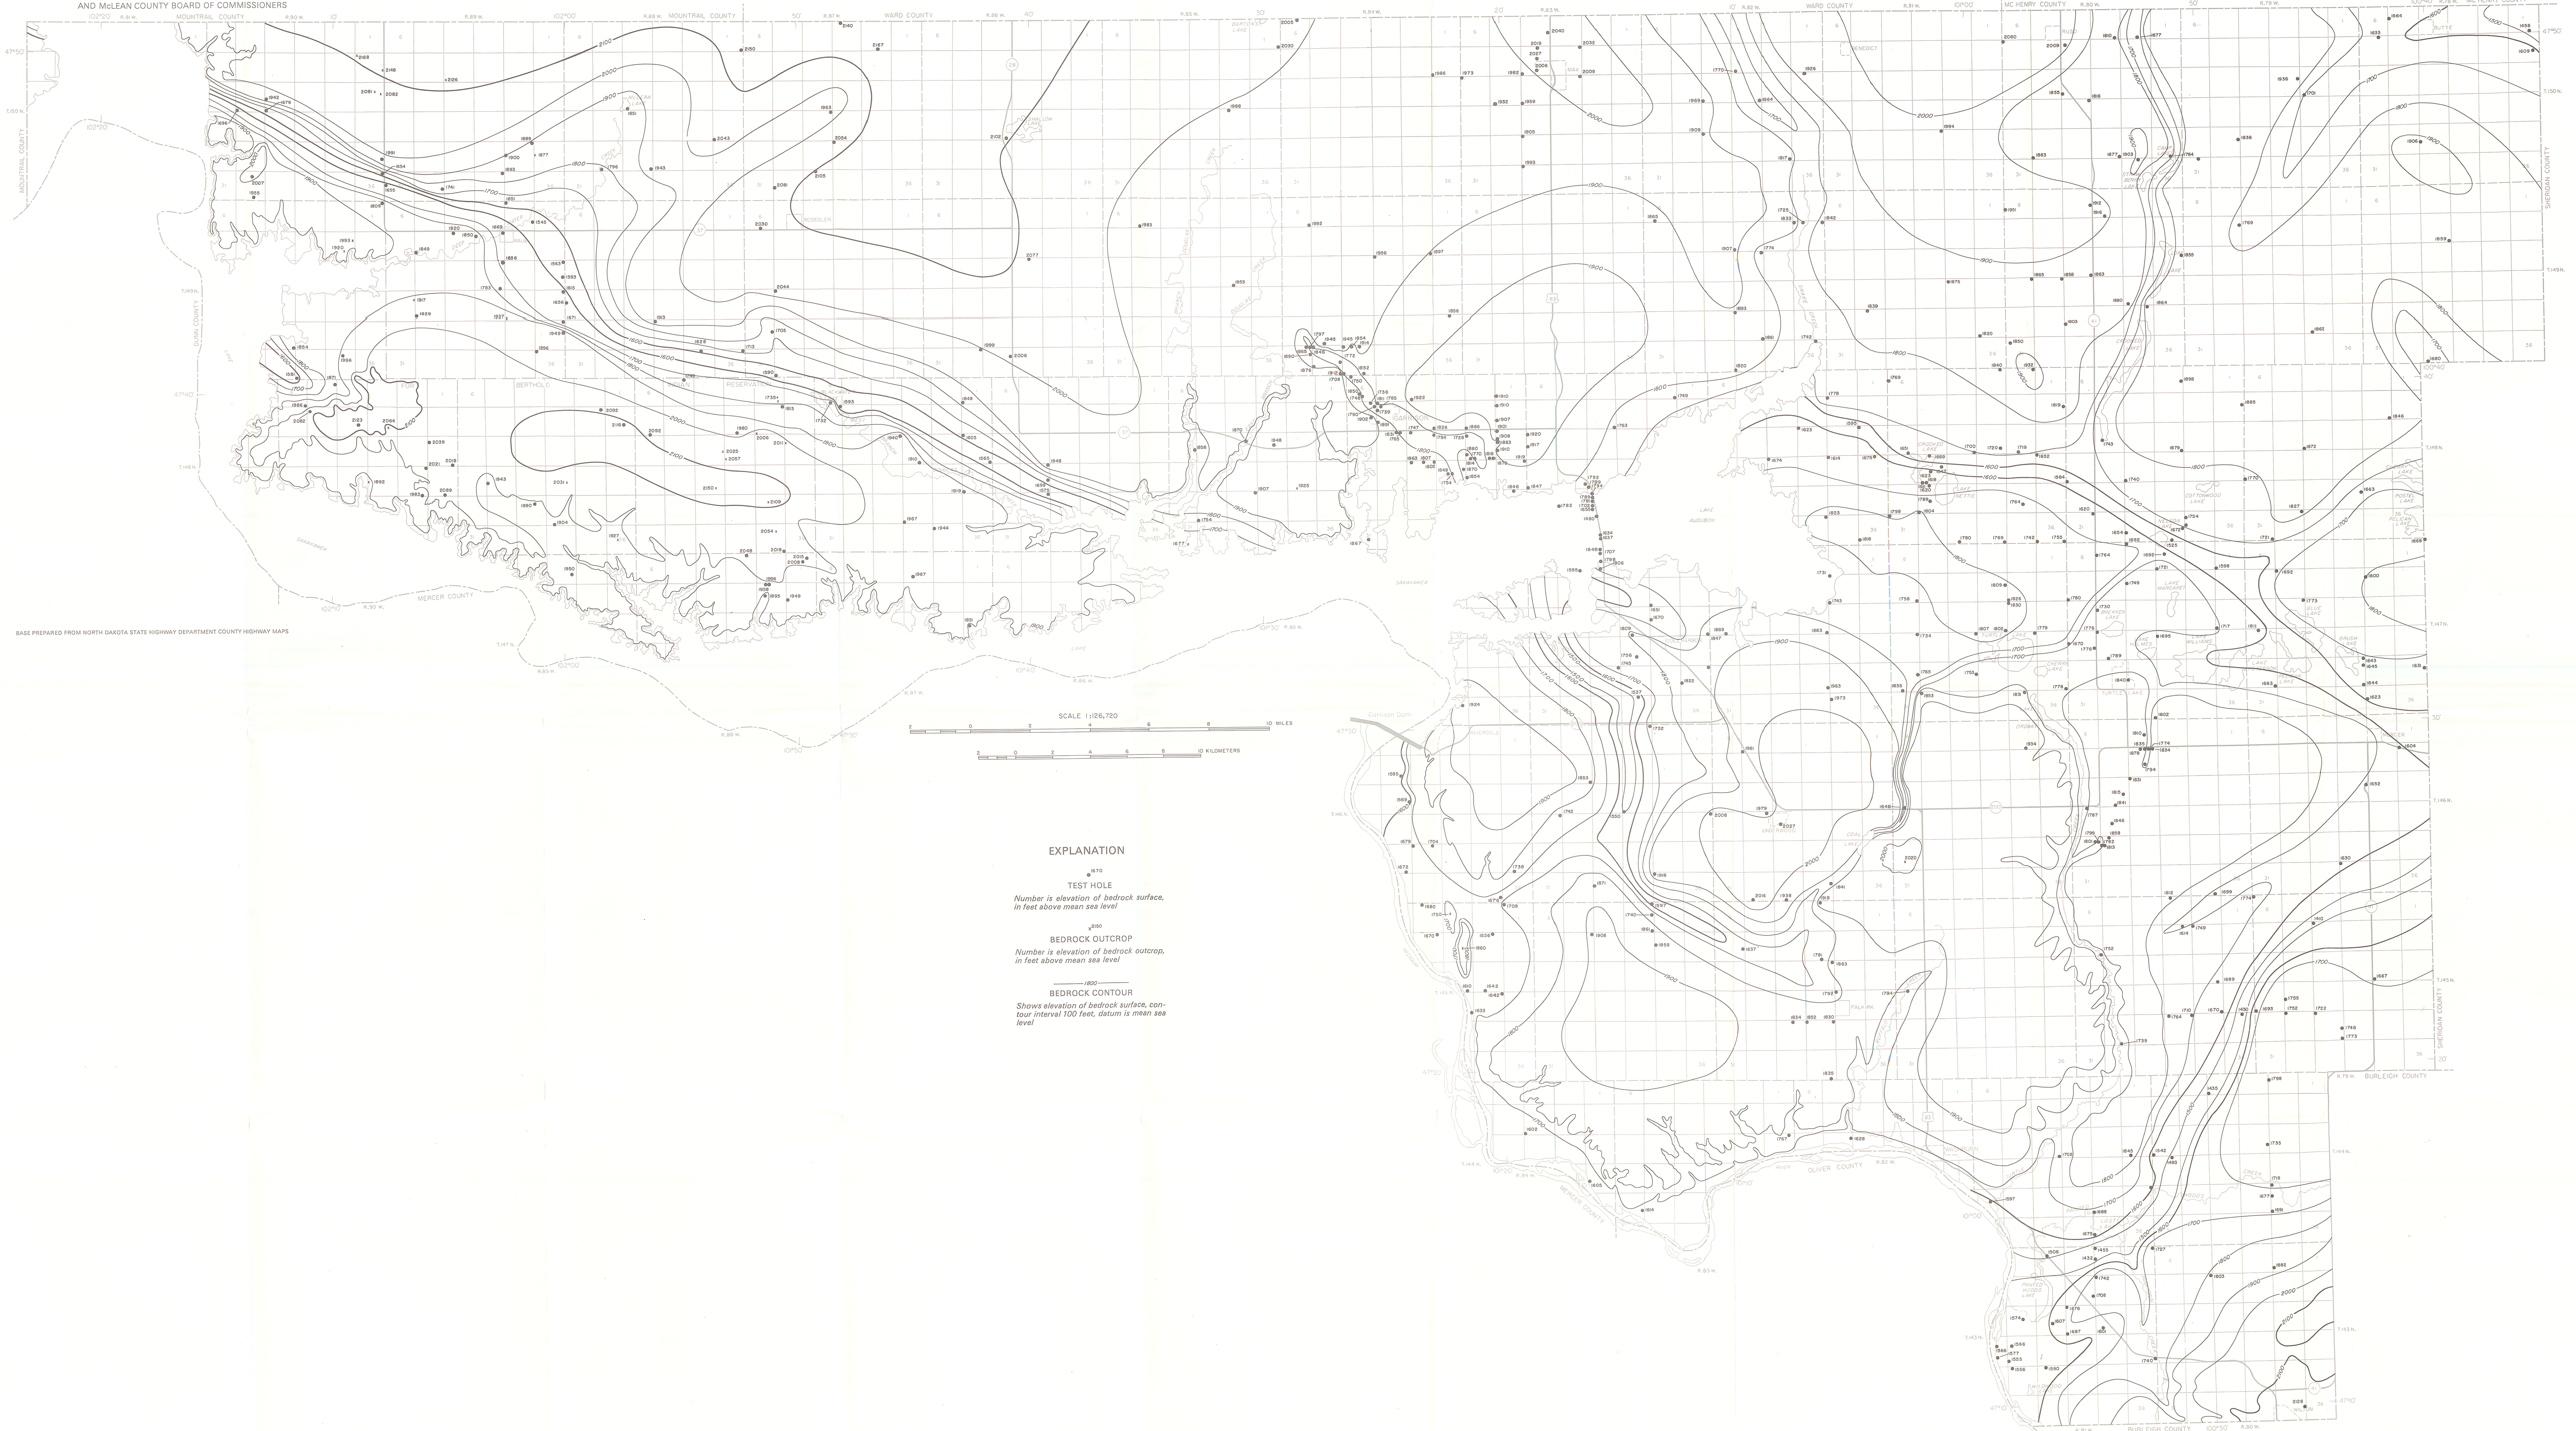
AND McLEAN COUNTY BOARD OF COMMISSIONERS

MOUNTRAIL COUNTY

WARD COUNTY

McHENRY COUNTY

SHERIDAN COUNTY

MERCER COUNTY

OLIVER COUNTY

BURLEIGH COUNTY

BASE PREPARED FROM NORTH DAKOTA STATE HIGHWAY DEPARTMENT COUNTY HIGHWAY MAPS

SCALE 1:126,720

10 MILES

10 KILOMETERS

EXPLANATION

1670
TEST HOLE
Number is elevation of bedrock surface, in feet above mean sea level

2150
BEDROCK OUTCROP
Number is elevation of bedrock outcrop, in feet above mean sea level

1800
BEDROCK CONTOUR
Shows elevation of bedrock surface, contour interval 100 feet, datum is mean sea level